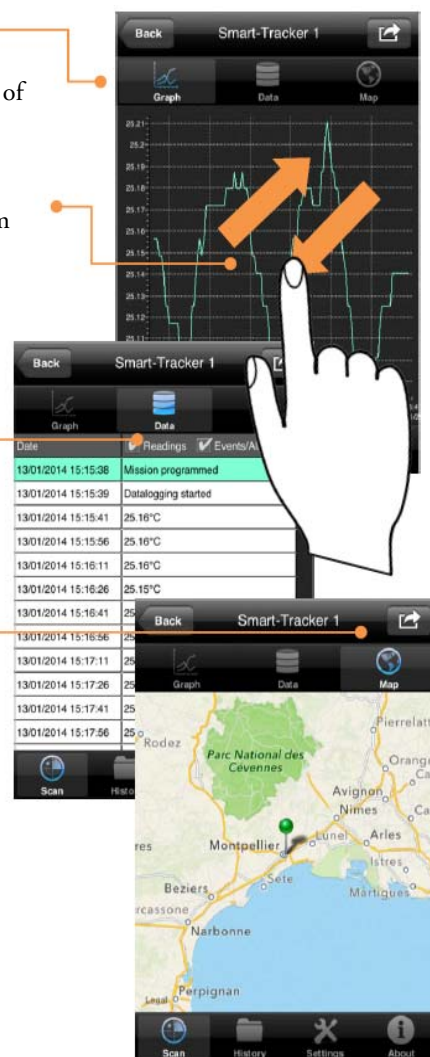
of

n

Back Smart-Tracker 1

Graph Data Map

25.21
25.2
25.19
25.18
25.17
25.16
25.15
25.14
25.13
25.12
25.11

Back Smart-Tracker 1

Graph Data

Date Readings Events/Al

| | |
|---|---|
| 13/01/2014 15:15:38 | Mission programmed |
| 13/01/2014 15:15:39 | Datalogging started |
| 13/01/2014 15:15:41 | 25.16°C |
| 13/01/2014 15:15:56 | 25.16°C |
| 13/01/2014 15:16:11 | 25.16°C |
| 13/01/2014 15:16:26 | 25.15°C |
| 13/01/2014 15:16:41 | 25 |
| 13/01/2014 15:16:56 | 25 |
| 13/01/2014 15:17:11 | 25 |
| 13/01/2014 15:17:26 | 25 |
| 13/01/2014 15:17:41 | 25 |
| 13/01/2014 15:17:56 | 25 |

Scan Histo

Back Smart-Tracker 1

Graph Data Map

Pierrelatt
Rodez
Parc National des Cévennes
Orange
Avignon
Nimes
Lunel Arles
Montpellier
Istres
Sete
Martigues
Beziers
rcassonne
Narbonne
Perpignan
Legal

Scan History Settings About